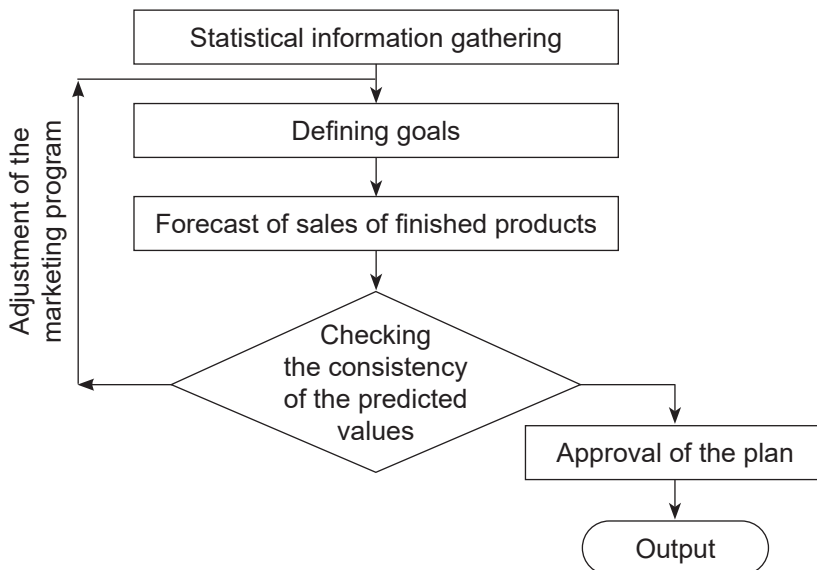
Statistical information gathering

Adjustment of the marketing program

Defining goals

Forecast of sales of finished products

Checking the consistency of the predicted values

Approval of the plan

Output